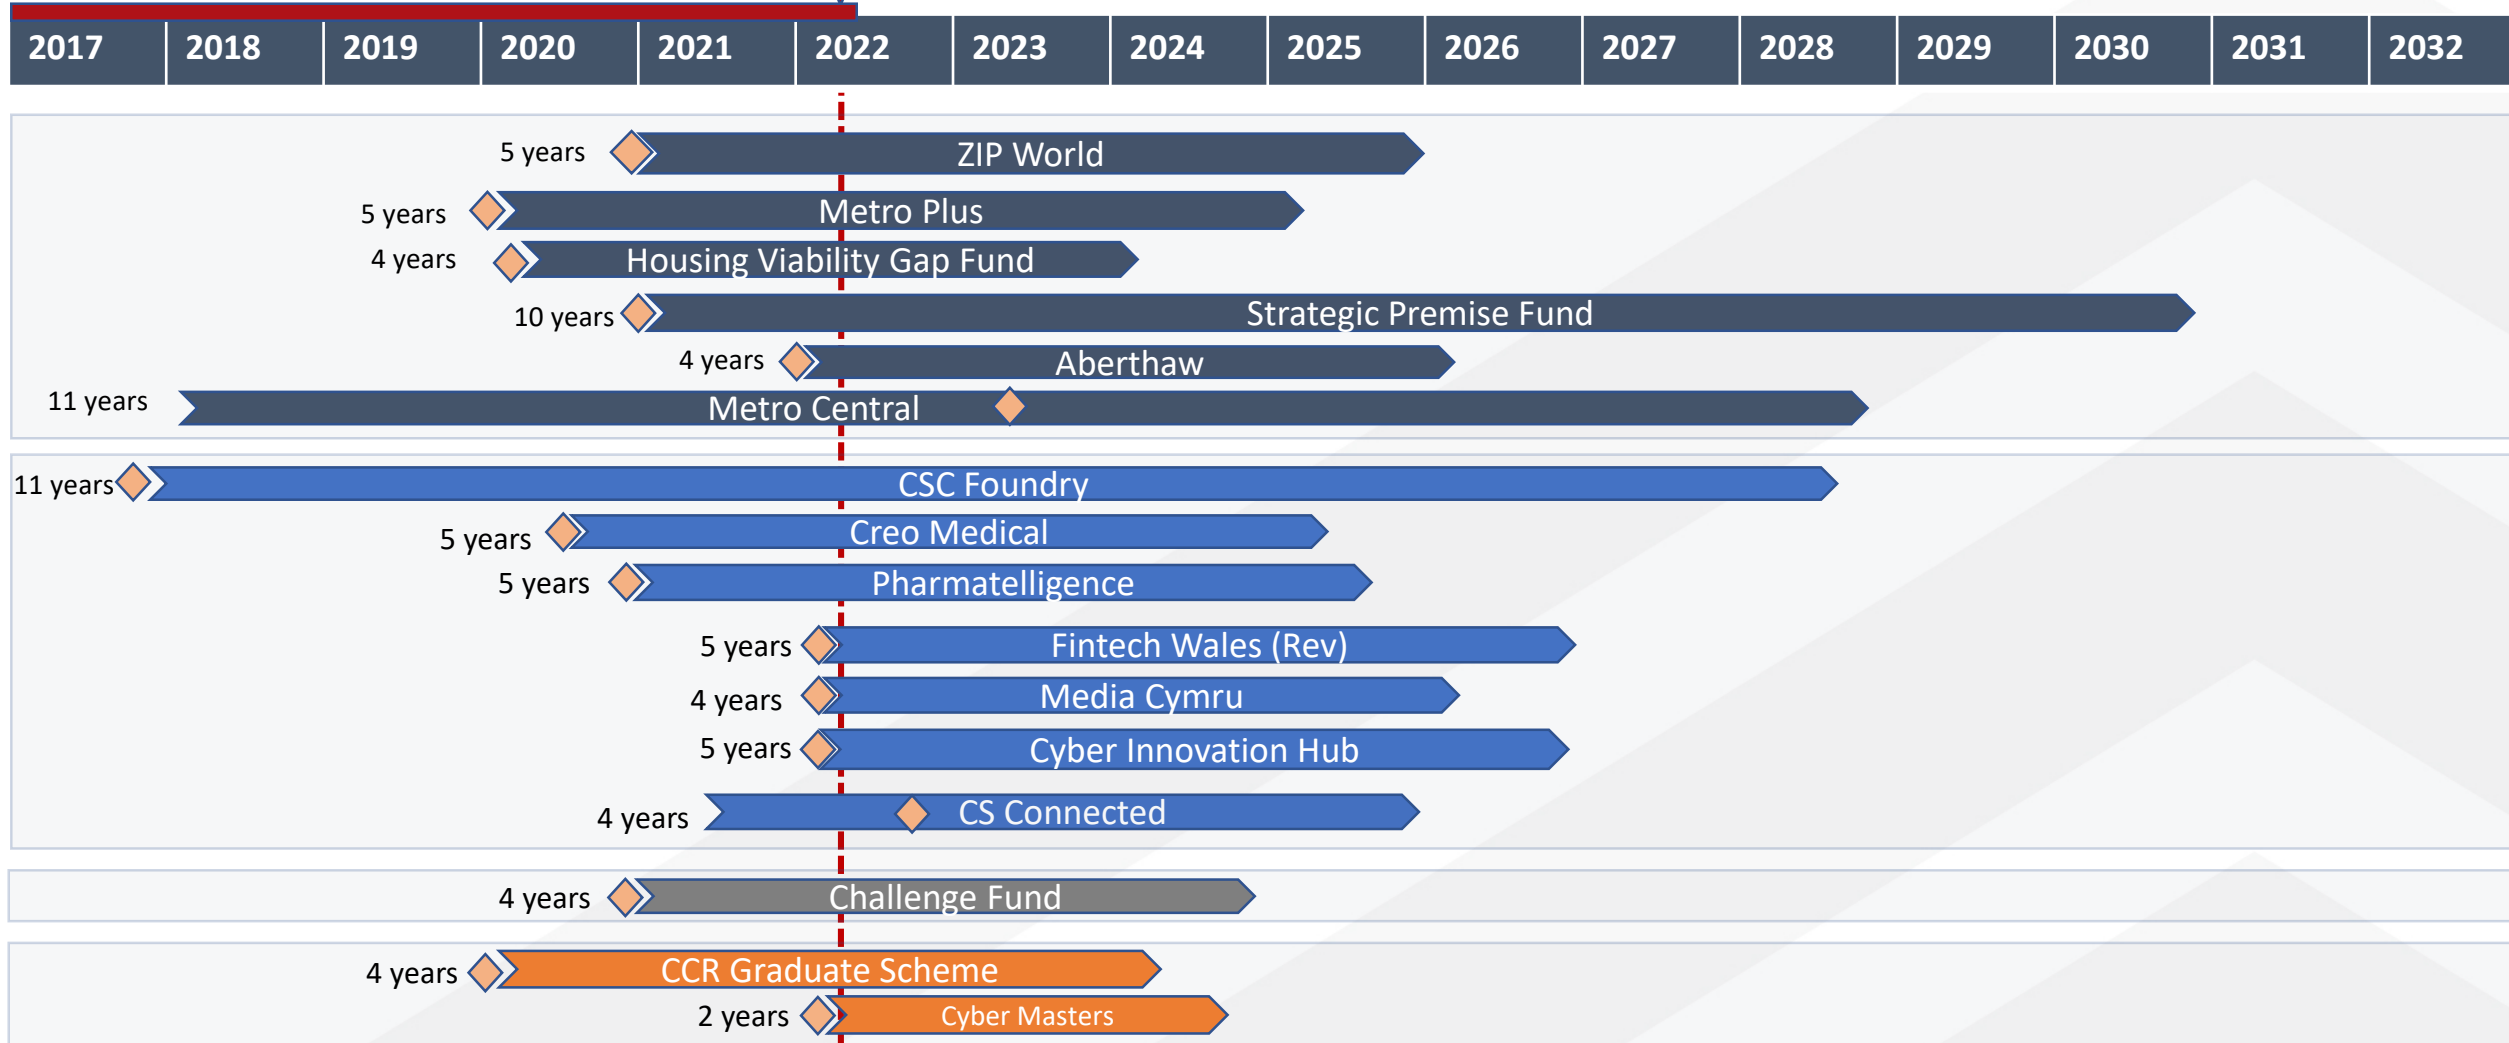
| 2017 | 2018 | 2019 | 2020 | 2021 | 2022 | 2023 | 2024 | 2025 | 2026 | 2027 | 2028 | 2029 | 2030 | 2031 | 2032 |
|---|---|---|---|---|---|---|---|---|---|---|---|---|---|---|---|

5 years ZIP World
5 years Metro Plus
4 years Housing Viability Gap Fund
10 years Strategic Premise Fund
4 years Aberthaw
11 years Metro Central

11 years CSC Foundry
5 years Creo Medical
5 years Pharmatelligence
5 years Fintech Wales (Rev)
4 years Media Cymru
5 years Cyber Innovation Hub
4 years CS Connected

4 years Challenge Fund

4 years CCR Graduate Scheme
2 years Cyber Masters